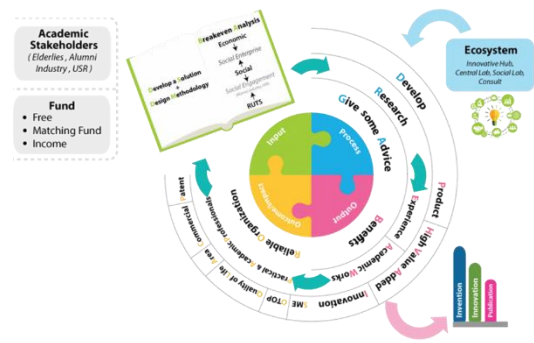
Academic Stakeholders
( Elderlies , Alumni Industry , USR )

Fund
• Free
• Matching Fund
• Income

Develop a Solution
+
Design Methodology

Breakeven Analysis
Economic
Social Enterprise
Social
Social Engagement
RUTS

Ecosystem
Innovative Hub, Central Lab, Social Lab, Consult

Develop
Research
Give some Advice

Input
Process
Output
Outcome

Product
High Value Added
Experience
Benefits
Academic Works
Reliable Organization
Innovation
SME OTOP
Quality of life
Practical & Academic professionals
Area
Commercial
Patent

Invention
Innovation
Publication